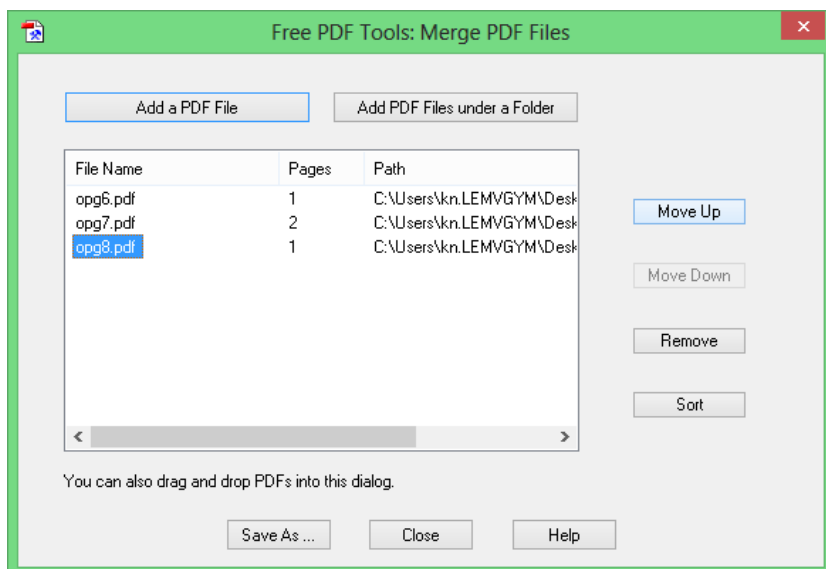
Free PDF Tools: Merge PDF Files

Add a PDF File

Add PDF Files under a Folder

| File Name | Pages | Path |
|---|---|---|
| opg6.pdf | 1 | C:\Users\kn.LEMVGYM\Desk |
| opg7.pdf | 2 | C:\Users\kn.LEMVGYM\Desk |
| opg8.pdf | 1 | C:\Users\kn.LEMVGYM\Desk |

Move Up

Move Down

Remove

Sort

You can also drag and drop PDFs into this dialog.

Save As ...

Close

Help